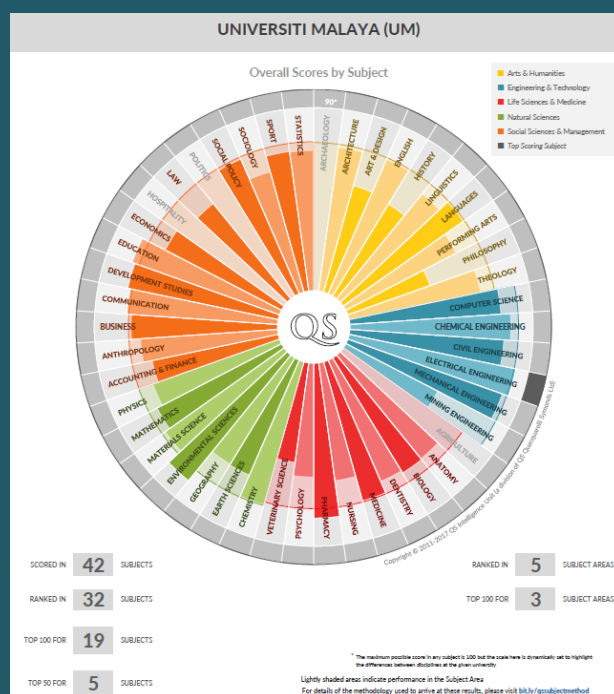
UNIVERSITI MALAYA (UM)

Overall Scores by Subject

Arts & Humanities
Engineering & Technology
Life Sciences & Medicine
Natural Sciences
Social Sciences & Management
Top Scoring Subject

90*

ARCHAEOLOGY
ARCHITECTURE
ART & DESIGN
ENGLISH
HISTORY
LINGUISTICS
LANGUAGES
PERFORMING ARTS
PHILOSOPHY
THEOLOGY
COMPUTER SCIENCE
CHEMICAL ENGINEERING
CIVIL ENGINEERING
ELECTRICAL ENGINEERING
MECHANICAL ENGINEERING
MINING ENGINEERING
AGRICULTURE
ANATOMY
BIOLOGY
DENTISTRY
MEDICINE
NURSING
PHARMACY
PSYCHOLOGY
VETERINARY SCIENCE
CHEMISTRY
EARTH SCIENCES
GEOGRAPHY
ENVIRONMENTAL SCIENCES
MATERIALS SCIENCE
MATHEMATICS
PHYSICS
ACCOUNTING & FINANCE
ANTHROPOLOGY
BUSINESS
COMMUNICATION
DEVELOPMENT STUDIES
EDUCATION
ECONOMICS
HOSPITALITY
LAW
POLITICS
SOCIAL POLICY
SOCIOLOGY
SPORT
STATISTICS

Copyright © 2011-2017 QS Intelligence Unit (a division of QS Quacquarelli Symonds Ltd)

SCORED IN 42 SUBJECTS

RANKED IN 32 SUBJECTS

TOP 100 FOR 19 SUBJECTS

TOP 50 FOR 5 SUBJECTS

RANKED IN 5 SUBJECT AREAS

TOP 100 FOR 3 SUBJECT AREAS

* The maximum possible score in any subject is 100 but the scale here is dynamically set to highlight the differences between disciplines at the given university

Lightly shaded areas indicate performance in the Subject Area

For details of the methodology used to arrive at these results, please visit bit.ly/qssubjectmethod